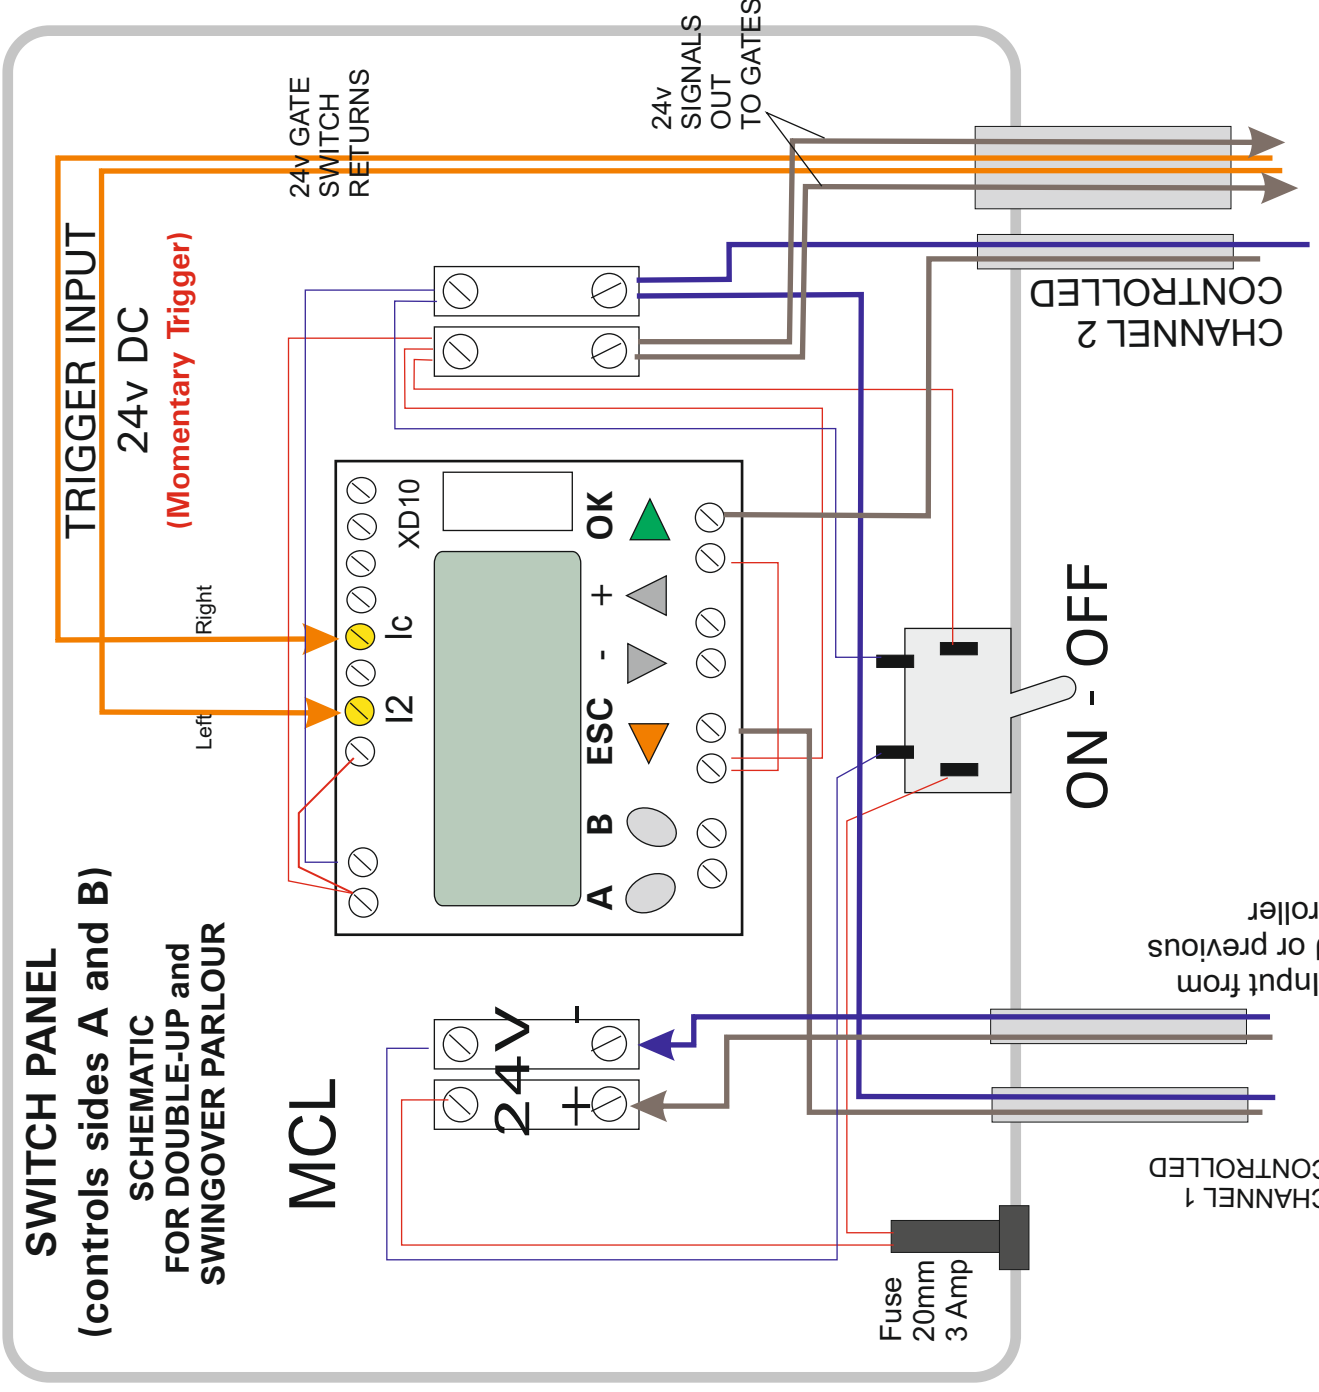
24v GATE SWITCH RETURNS

24v SIGNALS OUT TO GATES

TRIGGER INPUT
24v DC
(Momentary Trigger)

CHANNEL 2 CONTROLLED

XD10

OK
+
-
ESC
B
A

Ic
I2

Right
Left

ON - OFF

Input from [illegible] or previous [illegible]roller

SWITCH PANEL
(controls sides A and B)
SCHEMATIC
FOR DOUBLE-UP and SWINGOVER PARLOUR

MCL

24V
-
+

CHANNEL 1 CONTROLLED

Fuse
20mm
3 Amp